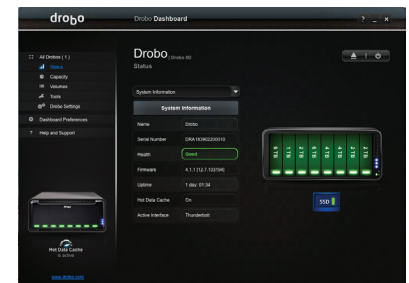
drobo

Drobo Dashboard

? _ ×

All Devices ( 1 )

Status

Capacity

Volumes

Tools

Drobo Settings

Dashboard Preferences

Help and Support

Hot Data Cache
is active

www.drobo.com

Drobo | Drobo 5D

Status

System Information

System Information

| | |
|---|---|
| Name | Drobo |
| Serial Number | DRA1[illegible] |
| Health | Good |
| Firmware | 4.1.1 [12.7.1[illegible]] |
| Uptime | 1 day, 01:34 |
| Hot Data Cache | On |
| Active Interface | Thunderbolt |

SSD